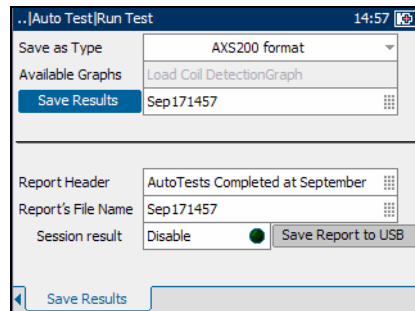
..|Auto Test|Run Test 14:57

Save as Type AXS200 format

Available Graphs Load Coil DetectionGraph

Save Results Sep171457

Report Header AutoTests Completed at September

Report's File Name Sep171457

Session result Disable Save Report to USB

Save Results